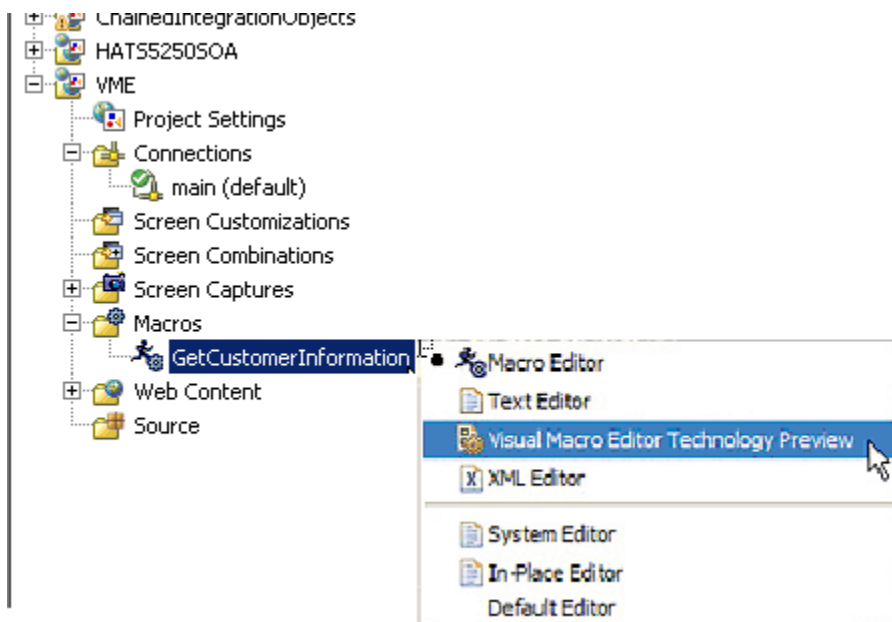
ChainedIntegrationObjects
HATS5250SOA
VME
Project Settings
Connections
main (default)
Screen Customizations
Screen Combinations
Screen Captures
Macros
GetCustomerInformation
Web Content
Source

Macro Editor
Text Editor
Visual Macro Editor Technology Preview
XML Editor
System Editor
In-Place Editor
Default Editor